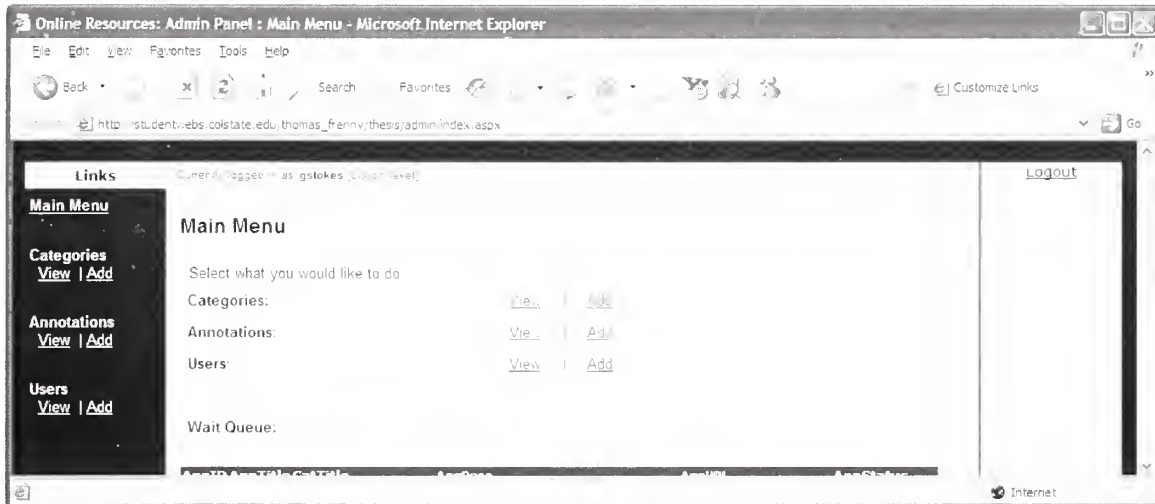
Online Resources: Admin Panel : Main Menu - Microsoft Internet Explorer

File Edit View Favorites Tools Help

Back Search Favorites Customize Links

http://studentwebs.colstate.edu/thomas_frenny/thesis/admin/index.aspx Go

Links

Main Menu

Categories
View | Add

Annotations
View | Add

Users
View | Add

Currently logged in as gstokes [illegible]

Main Menu

Select what you would like to do

Categories: View | Add

Annotations: View | Add

Users: View | Add

Wait Queue:

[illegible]

Logout

Internet